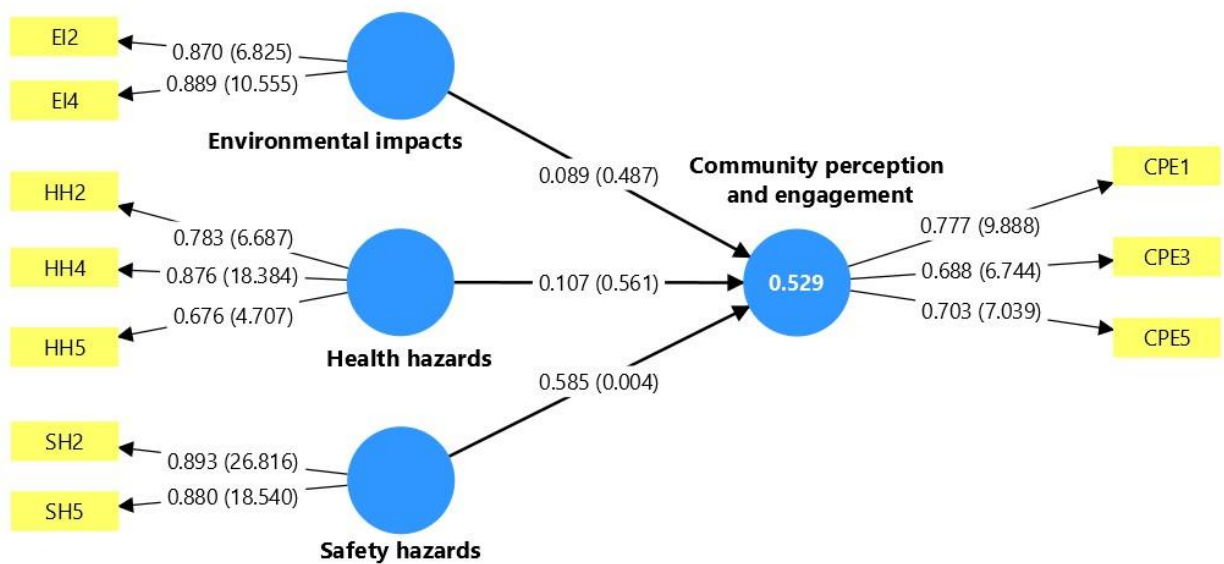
EI2

0.870 (6.825)

EI4

0.889 (10.555)

Environmental impacts

HH2

0.783 (6.687)

HH4

0.876 (18.384)

HH5

0.676 (4.707)

Health hazards

SH2

0.893 (26.816)

SH5

0.880 (18.540)

Safety hazards

0.089 (0.487)

0.107 (0.561)

0.585 (0.004)

Community perception and engagement

0.529

0.777 (9.888)

0.688 (6.744)

0.703 (7.039)

CPE1

CPE3

CPE5